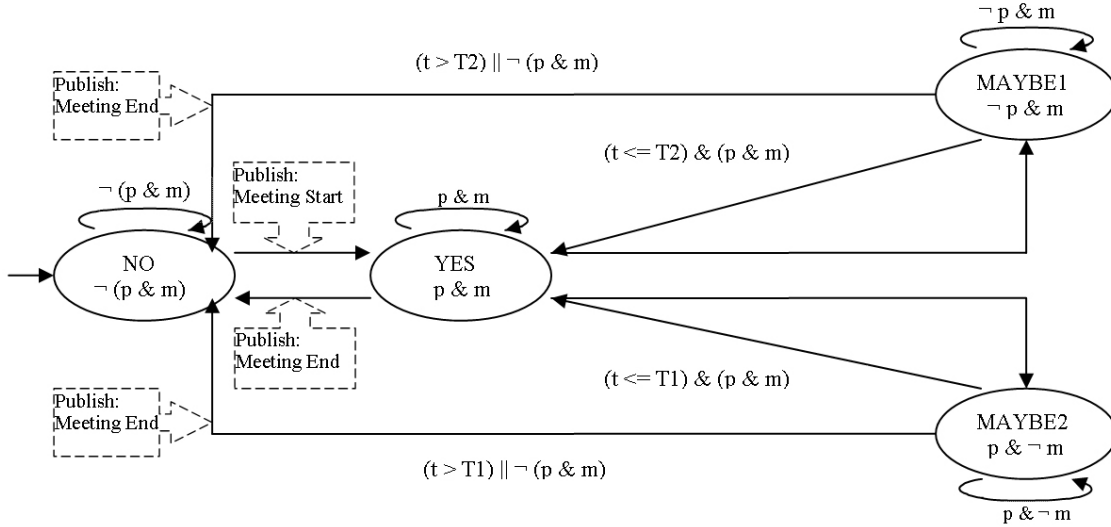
$\neg$ p & m

(t > T2) || $\neg$ (p & m)

Publish: Meeting End

MAYBE1
$\neg$ p & m

(t <= T2) & (p & m)

Publish: Meeting Start

$\neg$ (p & m)

p & m

NO
$\neg$ (p & m)

YES
p & m

Publish: Meeting End

(t <= T1) & (p & m)

Publish: Meeting End

MAYBE2
p & $\neg$ m

(t > T1) || $\neg$ (p & m)

p & $\neg$ m